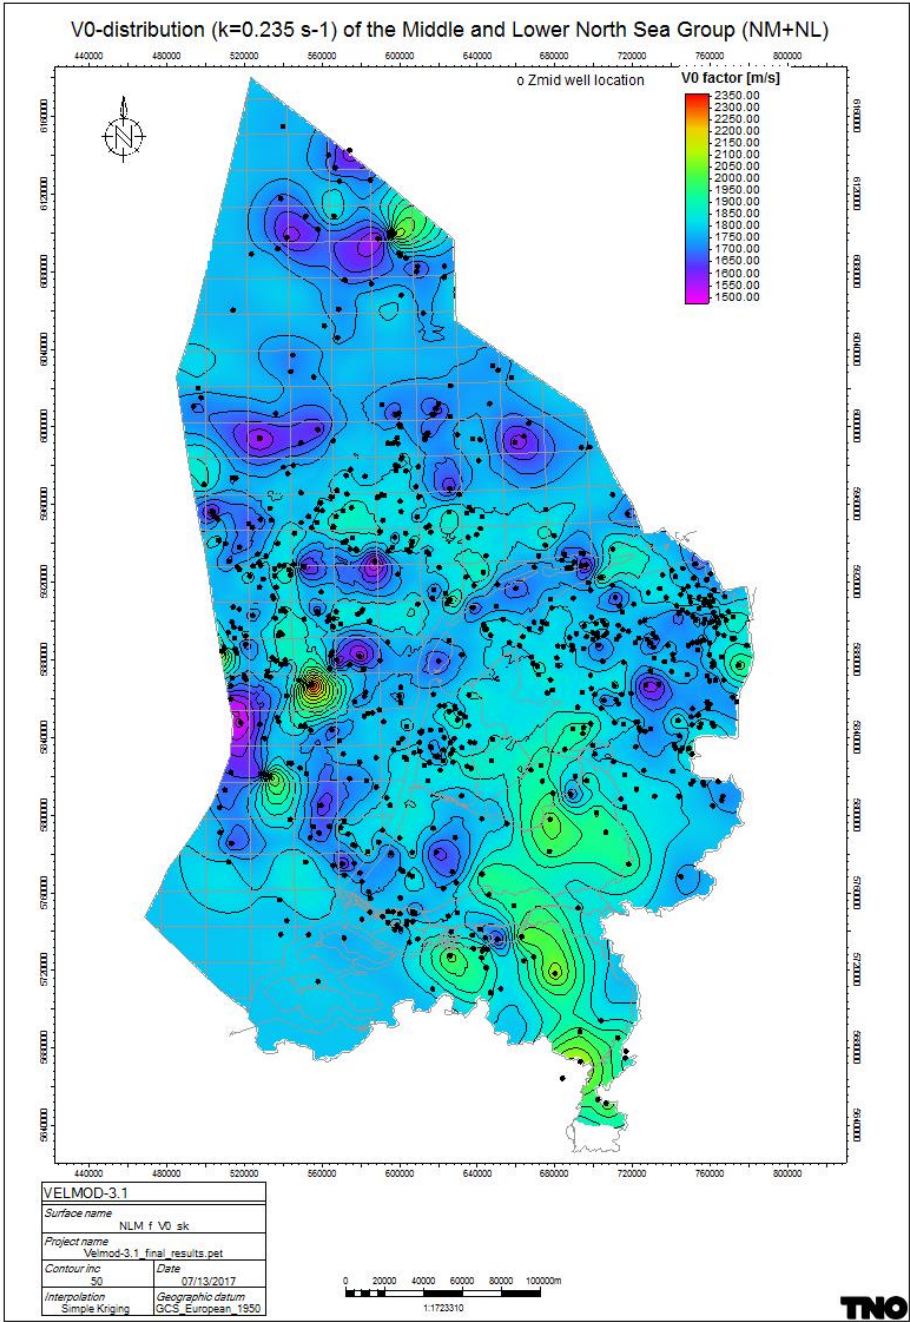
V0-distribution (k=0.235 s-1) of the Middle and Lower North Sea Group (NM+NL)

440000 480000 520000 560000 600000 640000 680000 720000 760000 800000

o Zmid well location

V0 factor [m/s]
2350.00
2300.00
2250.00
2200.00
2150.00
2100.00
2050.00
2000.00
1950.00
1900.00
1850.00
1800.00
1750.00
1700.00
1650.00
1600.00
1550.00
1500.00

N

6160000
6120000
6080000
6040000
6000000
5960000
5920000
5880000
5840000
5800000
5760000
5720000
5680000
5640000

440000 480000 520000 560000 600000 640000 680000 720000 760000 800000

| VELMOD-3.1 | |
|---|---|
| Surface name NLM_f_V0_sk | |
| Project name Velmod-3.1_final_results.pet | |
| Contour inc 50 | Date 07/13/2017 |
| Interpolation Simple Kriging | Geographic datum GCS_European_1950 |

0 20000 40000 60000 80000 100000m
1:1723310

TNO